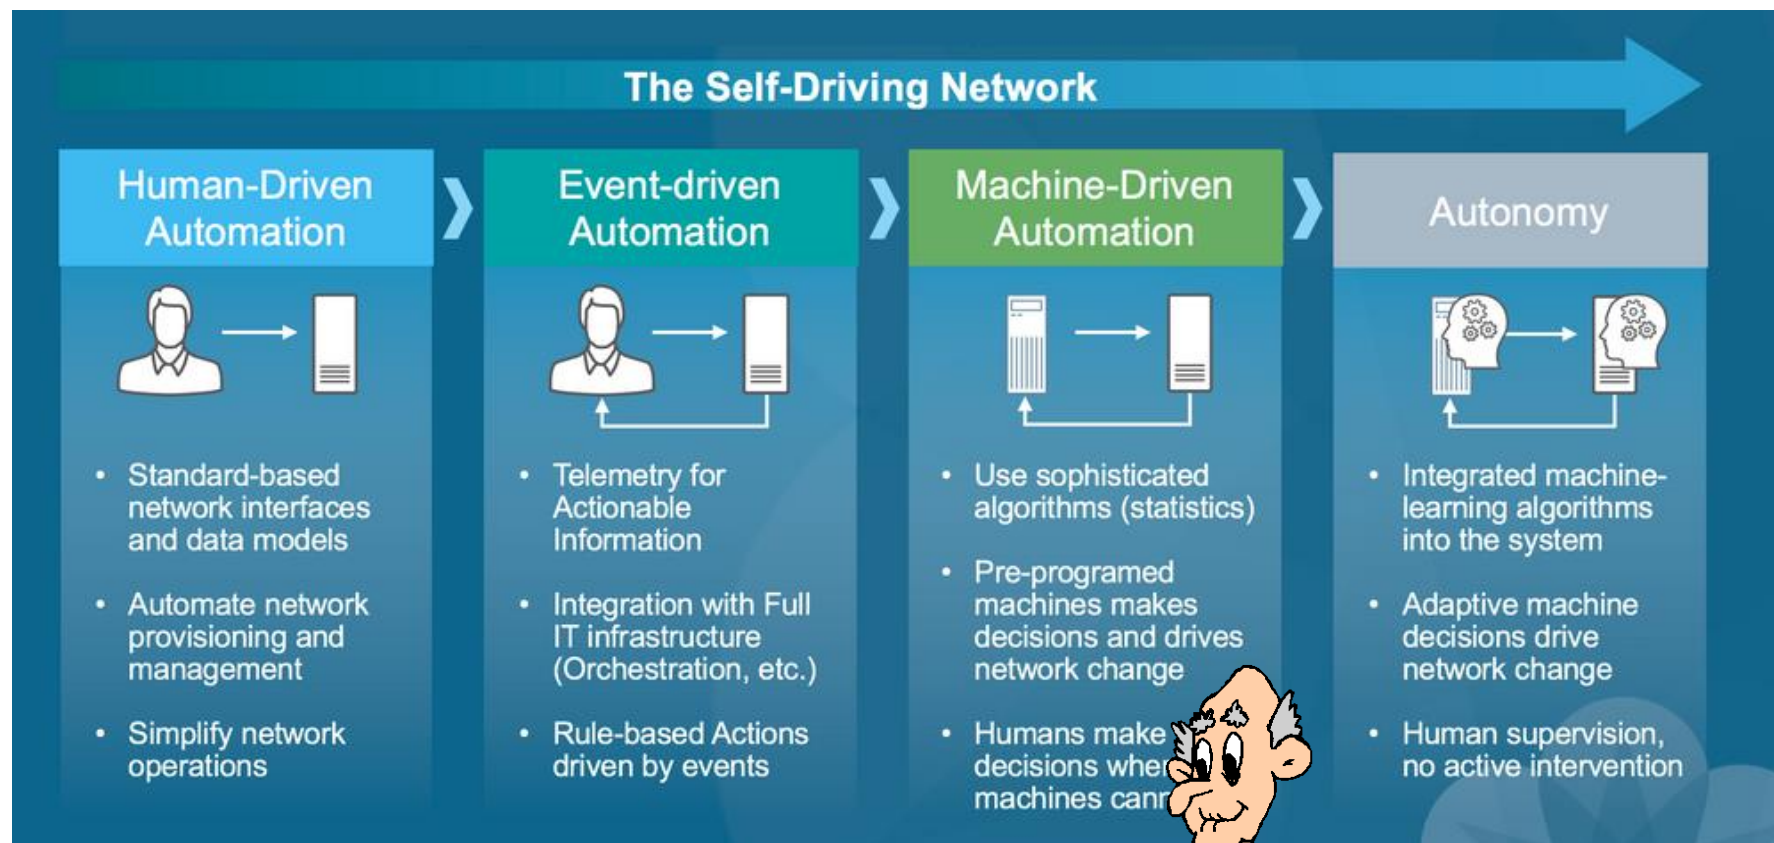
The Self-Driving Network

Human-Driven Automation

- Standard-based network interfaces and data models
- Automate network provisioning and management
- Simplify network operations

Event-driven Automation

- Telemetry for Actionable Information
- Integration with Full IT infrastructure (Orchestration, etc.)
- Rule-based Actions driven by events

Machine-Driven Automation

- Use sophisticated algorithms (statistics)
- Pre-programed machines makes decisions and drives network change
- Humans make decisions whe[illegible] machines cann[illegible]

Autonomy

- Integrated machine-learning algorithms into the system
- Adaptive machine decisions drive network change
- Human supervision, no active intervention